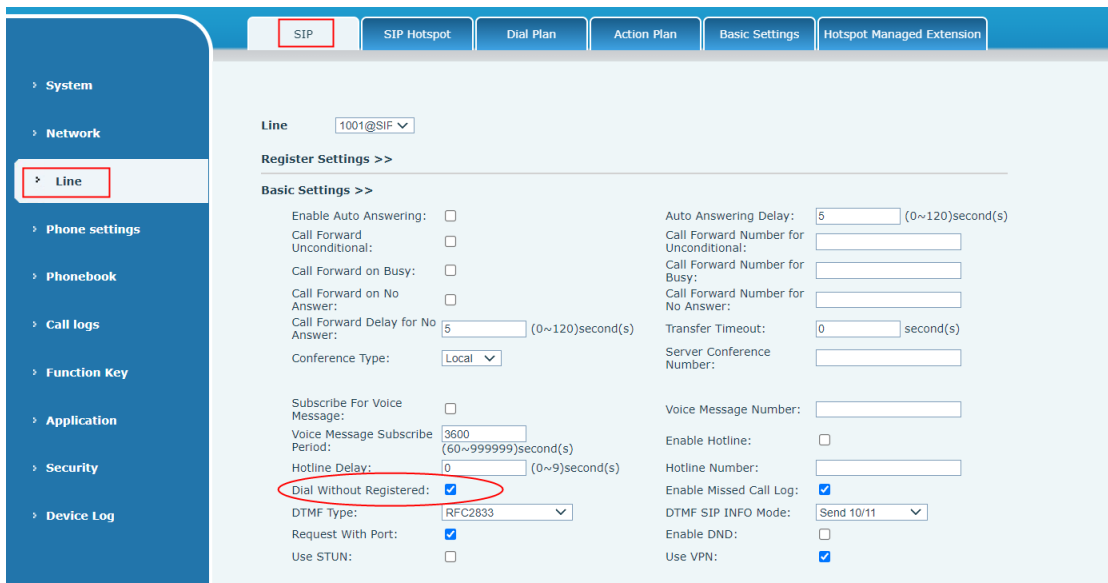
SIP | SIP Hotspot | Dial Plan | Action Plan | Basic Settings | Hotspot Managed Extension

› System
› Network
› Line
› Phone settings
› Phonebook
› Call logs
› Function Key
› Application
› Security
› Device Log

Line 1001@SIF

Register Settings >>

Basic Settings >>

Enable Auto Answering:
Auto Answering Delay: 5 (0~120)second(s)
Call Forward Unconditional:
Call Forward Number for Unconditional:
Call Forward on Busy:
Call Forward Number for Busy:
Call Forward on No Answer:
Call Forward Number for No Answer:
Call Forward Delay for No Answer: 5 (0~120)second(s)
Transfer Timeout: 0 second(s)
Conference Type: Local
Server Conference Number:
Subscribe For Voice Message:
Voice Message Number:
Voice Message Subscribe Period: 3600 (60~999999)second(s)
Enable Hotline:
Hotline Delay: 0 (0~9)second(s)
Hotline Number:
Dial Without Registered:
Enable Missed Call Log:
DTMF Type: RFC2833
DTMF SIP INFO Mode: Send 10/11
Request With Port:
Enable DND:
Use STUN:
Use VPN: